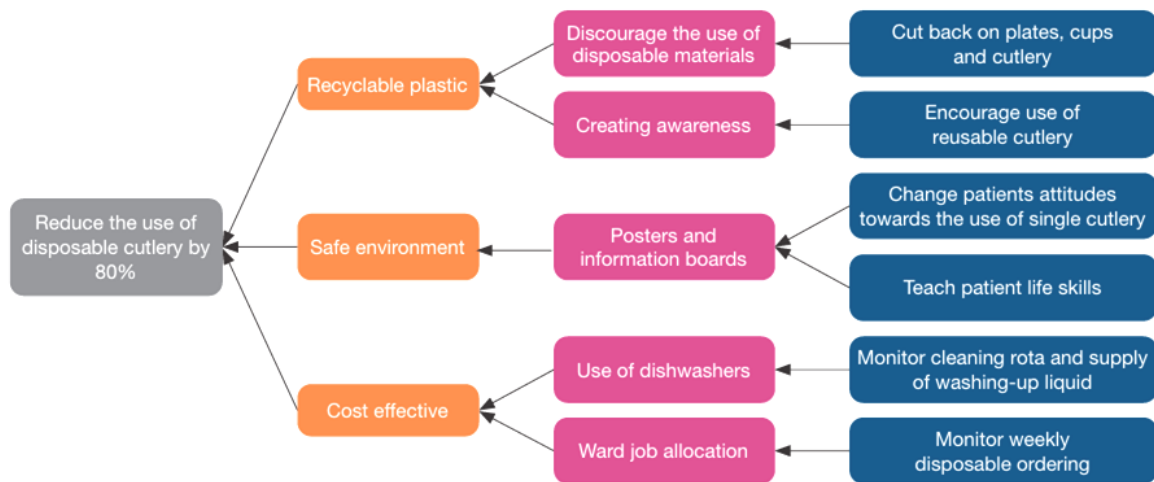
Reduce the use of disposable cutlery by 80%

Recyclable plastic

Safe environment

Cost effective

Discourage the use of disposable materials

Creating awareness

Posters and information boards

Use of dishwashers

Ward job allocation

Cut back on plates, cups and cutlery

Encourage use of reusable cutlery

Change patients attitudes towards the use of single cutlery

Teach patient life skills

Monitor cleaning rota and supply of washing-up liquid

Monitor weekly disposable ordering